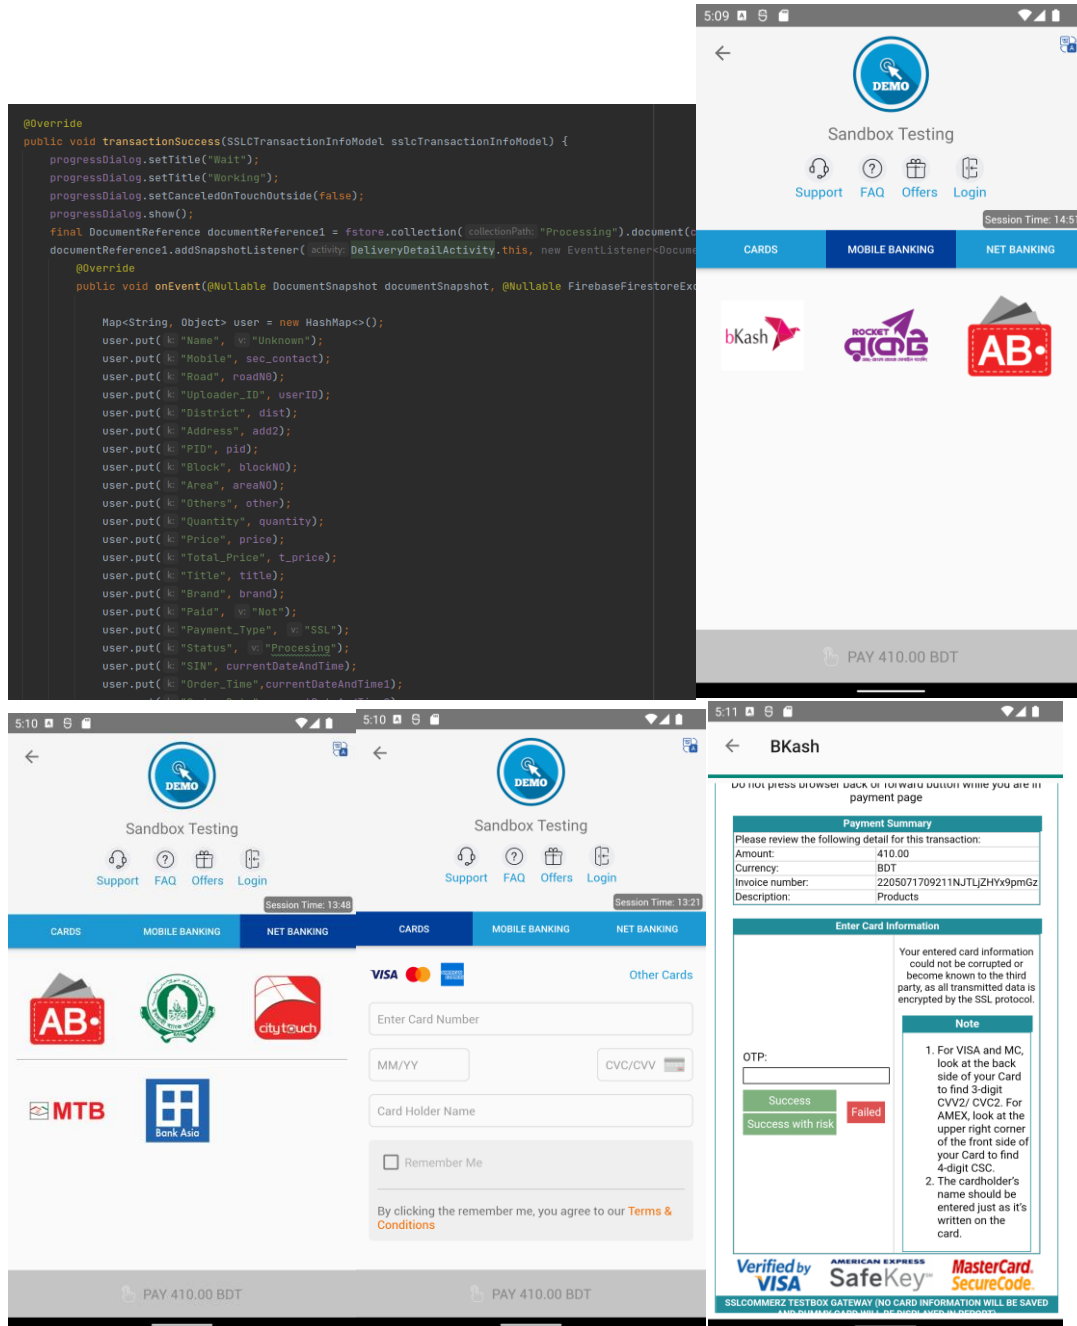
@Override
public void transactionSuccess(SSLCTransactionInfoModel sslcTransactionInfoModel) {
progressDialog.setTitle("Wait");
progressDialog.setTitle("Working");
progressDialog.setCanceledOnTouchOutside(false);
progressDialog.show();
final DocumentReference documentReference1 = fstore.collection( collectionPath: "Processing").document(
documentReference1.addSnapshotListener( activity: DeliveryDetailActivity.this, new EventListener<Docume
@Override
public void onEvent(@Nullable DocumentSnapshot documentSnapshot, @Nullable FirebaseFirestoreEx

Map<String, Object> user = new HashMap<>();
user.put( k: "Name", v: "Unknown");
user.put( k: "Mobile", sec_contact);
user.put( k: "Road", roadNO);
user.put( k: "Uploader_ID", userID);
user.put( k: "District", dist);
user.put( k: "Address", add2);
user.put( k: "PID", pid);
user.put( k: "Block", blockNO);
user.put( k: "Area", areaNO);
user.put( k: "Others", other);
user.put( k: "Quantity", quantity);
user.put( k: "Price", price);
user.put( k: "Total_Price", t_price);
user.put( k: "Title", title);
user.put( k: "Brand", brand);
user.put( k: "Paid", v: "Not");
user.put( k: "Payment_Type", v: "SSL");
user.put( k: "Status", v: "Procesing");
user.put( k: "SIN", currentDateAndTime);
user.put( k: "Order_Time",currentDateAndTime1);

5:09
DEMO
Sandbox Testing
Support FAQ Offers Login
Session Time: 14:5
CARDS MOBILE BANKING NET BANKING
bKash ROCKET AB
PAY 410.00 BDT

5:10
DEMO
Sandbox Testing
Support FAQ Offers Login
Session Time: 13:48
CARDS MOBILE BANKING NET BANKING
AB citytouch
MTB Bank Asia
PAY 410.00 BDT

5:10
DEMO
Sandbox Testing
Support FAQ Offers Login
Session Time: 13:21
CARDS MOBILE BANKING NET BANKING
VISA Other Cards
Enter Card Number
MM/YY CVC/CVV
Card Holder Name
Remember Me
By clicking the remember me, you agree to our Terms & Conditions
PAY 410.00 BDT

5:11
BKash
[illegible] payment page
Payment Summary
Please review the following detail for this transaction:

| Amount: | 410.00 |
|---|---|
| Currency: | BDT |
| Invoice number: | 2205071709211NJTLjZHYx9pmGz |
| Description: | Products |

Enter Card Information
Your entered card information could not be corrupted or become known to the third party, as all transmitted data is encrypted by the SSL protocol.
Note
OTP:
Success Failed
Success with risk
1. For VISA and MC, look at the back side of your Card to find 3-digit CVV2/ CVC2. For AMEX, look at the upper right corner of the front side of your Card to find 4-digit CSC.
2. The cardholder's name should be entered just as it's written on the card.
Verified by VISA AMERICAN EXPRESS SafeKey MasterCard. SecureCode.
SSLCOMMERZ TESTBOX GATEWAY (NO CARD INFORMATION WILL BE SAVED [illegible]